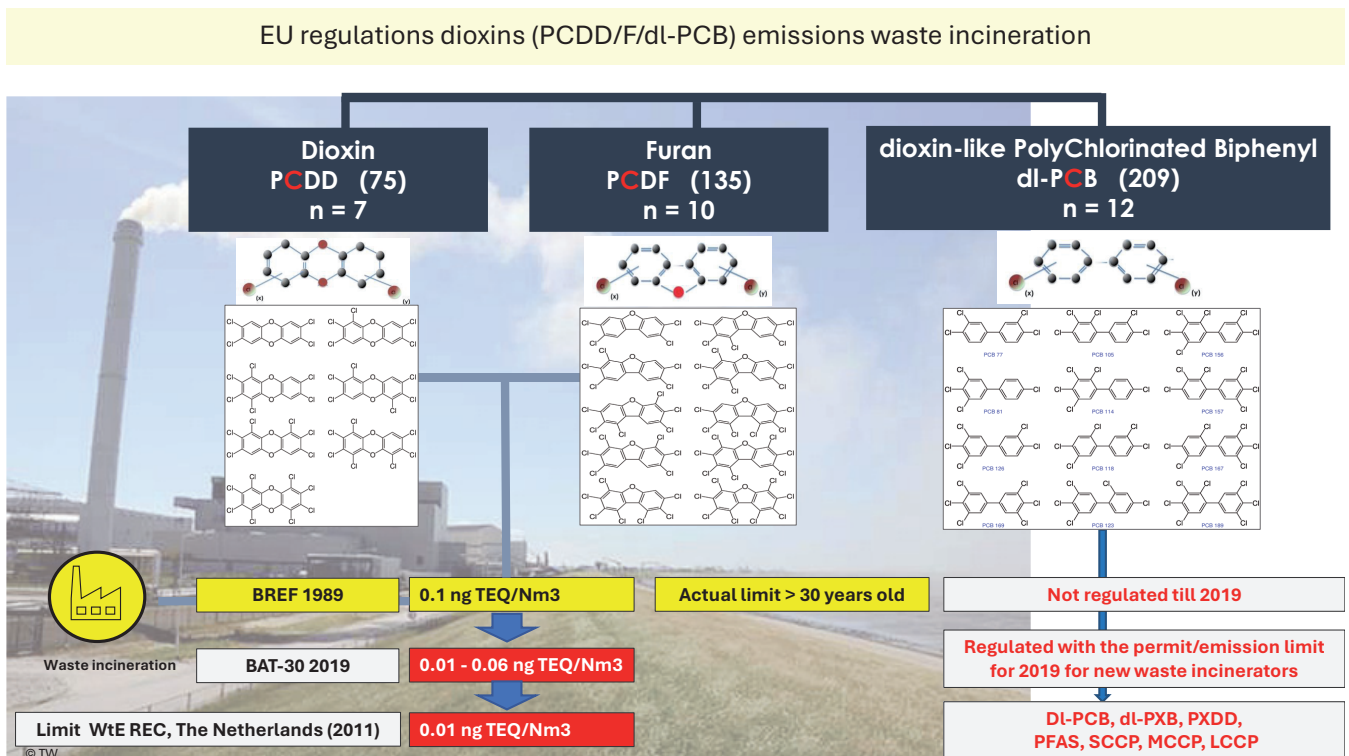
EU regulations dioxins (PCDD/F/dl-PCB) emissions waste incineration

Dioxin
PCDD (75)
n = 7

Furan
PCDF (135)
n = 10

dioxin-like PolyChlorinated Biphenyl
dl-PCB (209)
n = 12

PCB 77 PCB 105 PCB 156
PCB 81 PCB 114 PCB 157
PCB 126 PCB 118 PCB 167
PCB 169 PCB 123 PCB 189

Waste incineration

BREF 1989
0.1 ng TEQ/Nm3
Actual limit > 30 years old
Not regulated till 2019

BAT-30 2019
0.01 - 0.06 ng TEQ/Nm3
Regulated with the permit/emission limit for 2019 for new waste incinerators

Limit WtE REC, The Netherlands (2011)
0.01 ng TEQ/Nm3
Dl-PCB, dl-PXB, PXDD, PFAS, SCCP, MCCP, LCCP

© TW